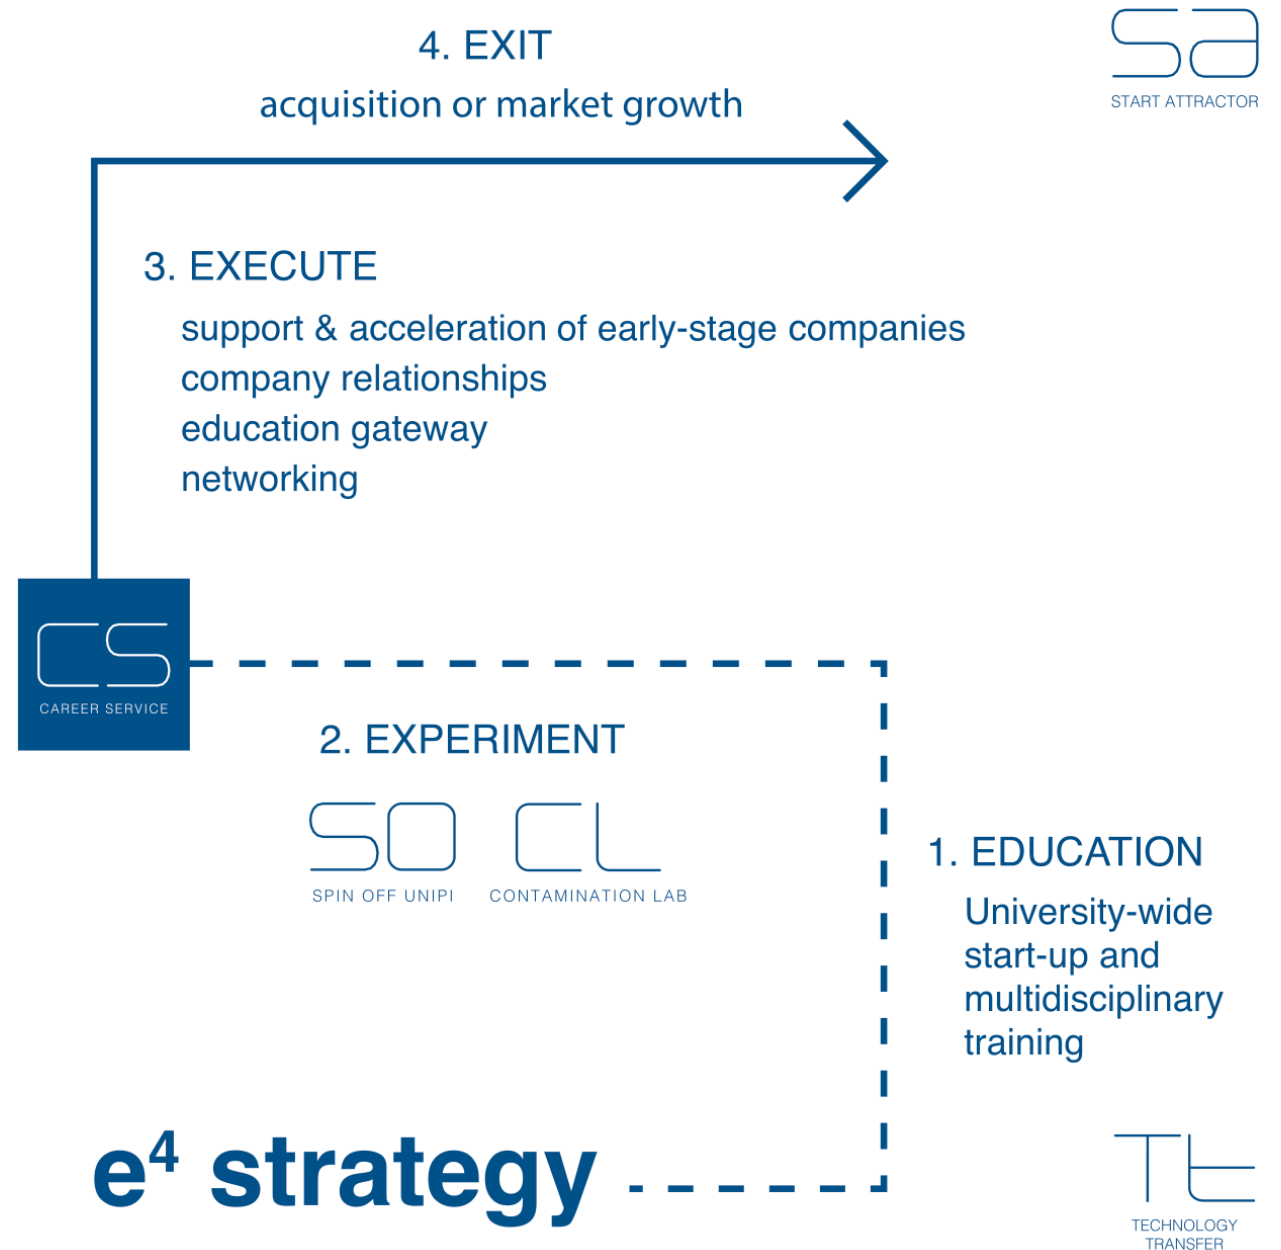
4. EXIT
acquisition or market growth

SA
START ATTRACTOR

3. EXECUTE
support & acceleration of early-stage companies
company relationships
education gateway
networking

CS
CAREER SERVICE

2. EXPERIMENT

SO
SPIN OFF UNIPI

CL
CONTAMINATION LAB

1. EDUCATION
University-wide start-up and multidisciplinary training

e$^4$ strategy

TT
TECHNOLOGY TRANSFER